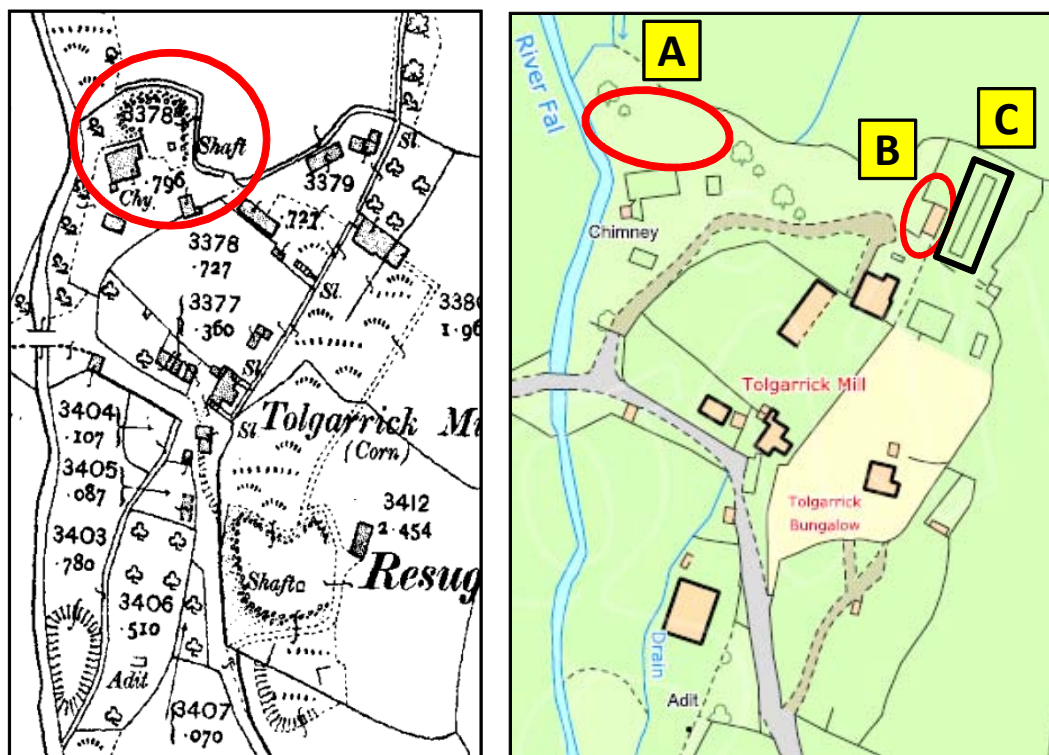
3378
Shaft
Chy.
·796
3379
·727
3378
·727
Sl.
3377
·360
Sl.
3380
1·96
Sl.
3404
·107
Sl.
Tolgarrick M
(Corn)
3405
·087
3412
2·454
3403
·780
Shaft
Resug
3406
·510
Adit
3407
·070

A
B
C
River Fal
Chimney
Tolgarrick Mill
Tolgarrick
Bungalow
Drain
Adit